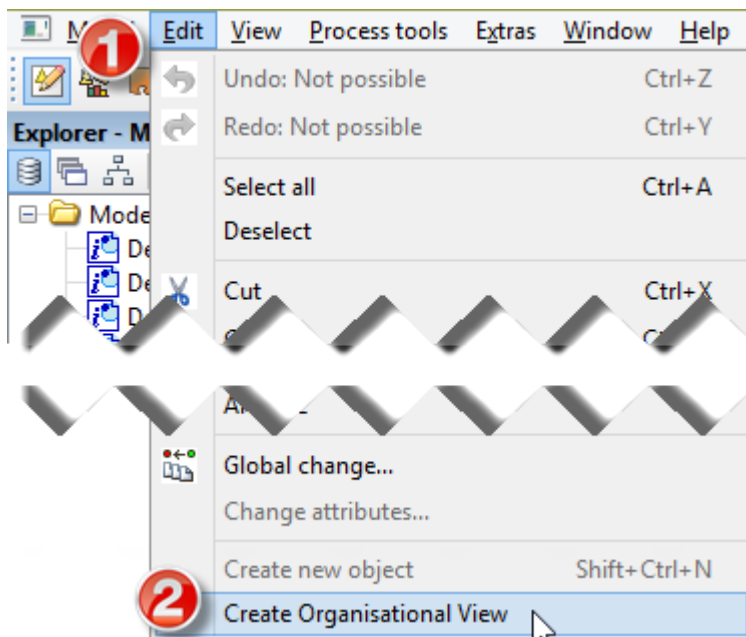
M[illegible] 1 Edit View Process tools Extras Window Help

Explorer - M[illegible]

Mode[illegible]
De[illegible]
De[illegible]
D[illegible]

Undo: Not possible Ctrl+Z
Redo: Not possible Ctrl+Y
Select all Ctrl+A
Deselect
Cut Ctrl+X
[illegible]
A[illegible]
Global change...
Change attributes...
Create new object Shift+Ctrl+N
2 Create Organisational View